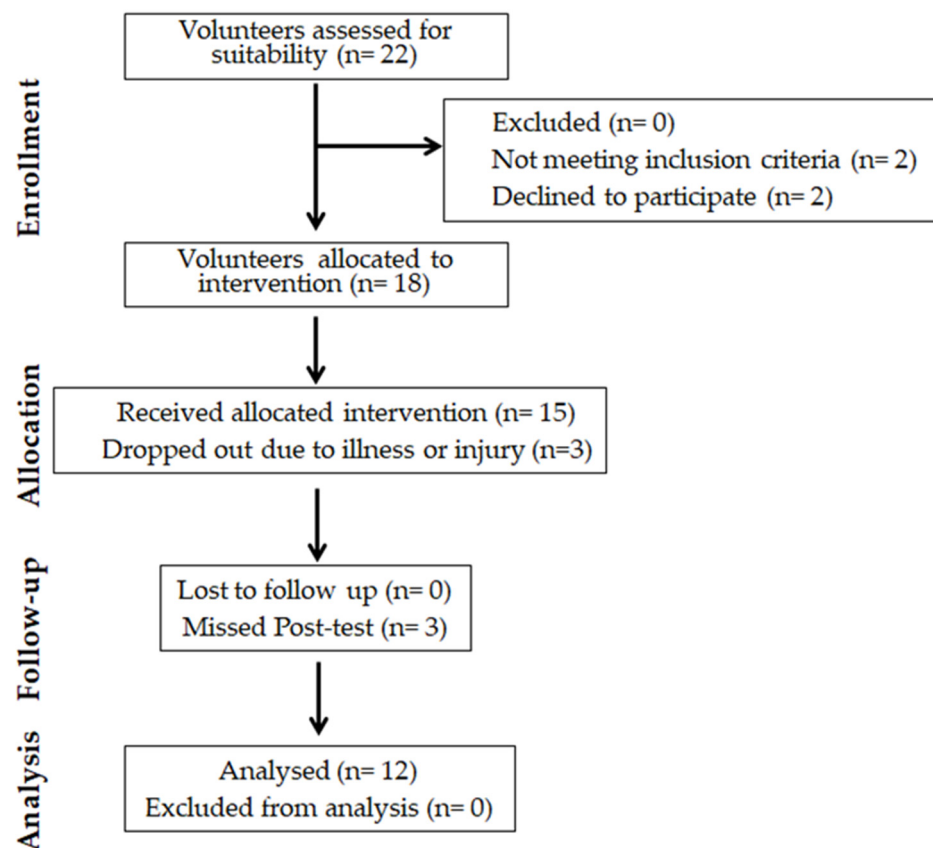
Enrollment

Volunteers assessed for suitability (n= 22)

Excluded (n= 0)
Not meeting inclusion criteria (n= 2)
Declined to participate (n= 2)

Volunteers allocated to intervention (n= 18)

Allocation

Received allocated intervention (n= 15)
Dropped out due to illness or injury (n=3)

Follow-up

Lost to follow up (n= 0)
Missed Post-test (n= 3)

Analysis

Analysed (n= 12)
Excluded from analysis (n= 0)